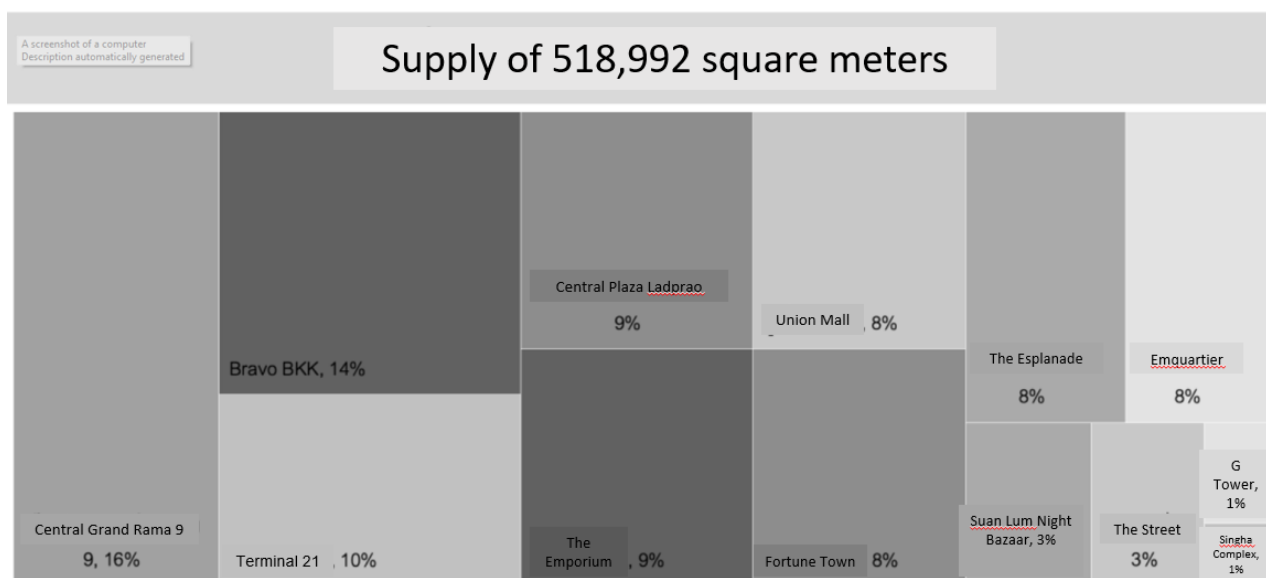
A screenshot of a computer
Description automatically generated

Supply of 518,992 square meters

Central Grand Rama 9
9, 16%

Bravo BKK, 14%

Terminal 21 , 10%

Central Plaza Ladprao
9%

The Emporium , 9%

Union Mall , 8%

Fortune Town 8%

The Esplanade
8%

Emquartier
8%

Suan Lum Night Bazaar, 3%

The Street
3%

G Tower, 1%

Singha Complex, 1%